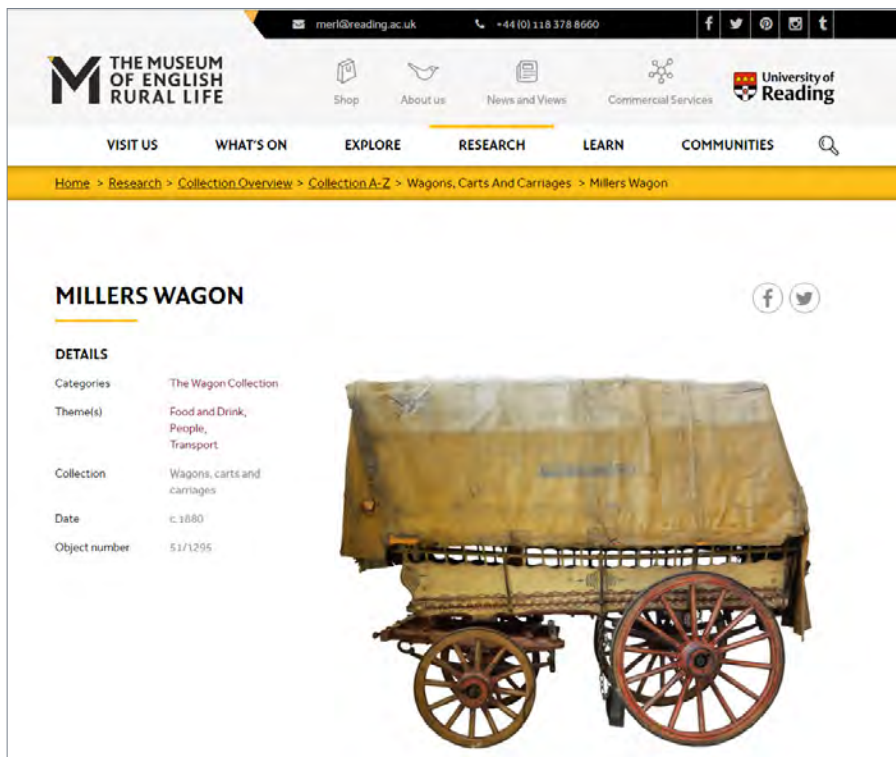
merl@reading.ac.uk +44 (0) 118 378 8660

THE MUSEUM OF ENGLISH RURAL LIFE

Shop About us News and Views Commercial Services

University of Reading

VISIT US WHAT'S ON EXPLORE RESEARCH LEARN COMMUNITIES

Home > Research > Collection Overview > Collection A-Z > Wagons, Carts And Carriages > Millers Wagon

MILLERS WAGON

DETAILS

| | |
|---|---|
| Categories | The Wagon Collection |
| Theme(s) | Food and Drink, People, Transport |
| Collection | Wagons, carts and carriages |
| Date | c.1880 |
| Object number | 51/1295 |